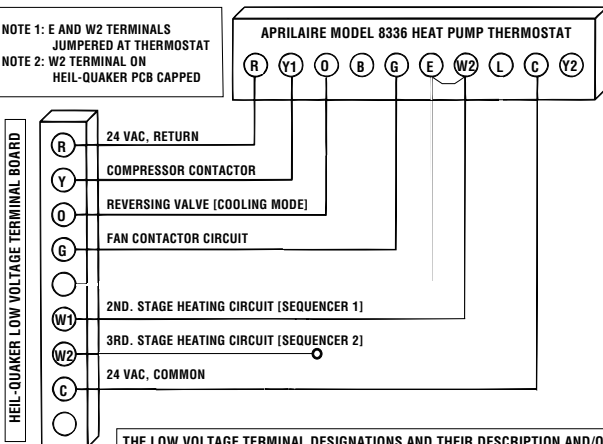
NOTE 1: E AND W2 TERMINALS JUMPERED AT THERMOSTAT
NOTE 2: W2 TERMINAL ON HEIL-QUAKER PCB CAPPED

APRILAIRE MODEL 8336 HEAT PUMP THERMOSTAT

R Y1 O B G E W2 L C Y2

HEIL-QUAKER LOW VOLTAGE TERMINAL BOARD

R
Y
O
G
W1
W2
C

24 VAC, RETURN
COMPRESSOR CONTACTOR
REVERSING VALVE [COOLING MODE]
FAN CONTACTOR CIRCUIT
2ND. STAGE HEATING CIRCUIT [SEQUENCER 1]
3RD. STAGE HEATING CIRCUIT [SEQUENCER 2]
24 VAC, COMMON

THE LOW VOLTAGE TERMINAL DESIGNATIONS AND THEIR DESCRIPTION AND/O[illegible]